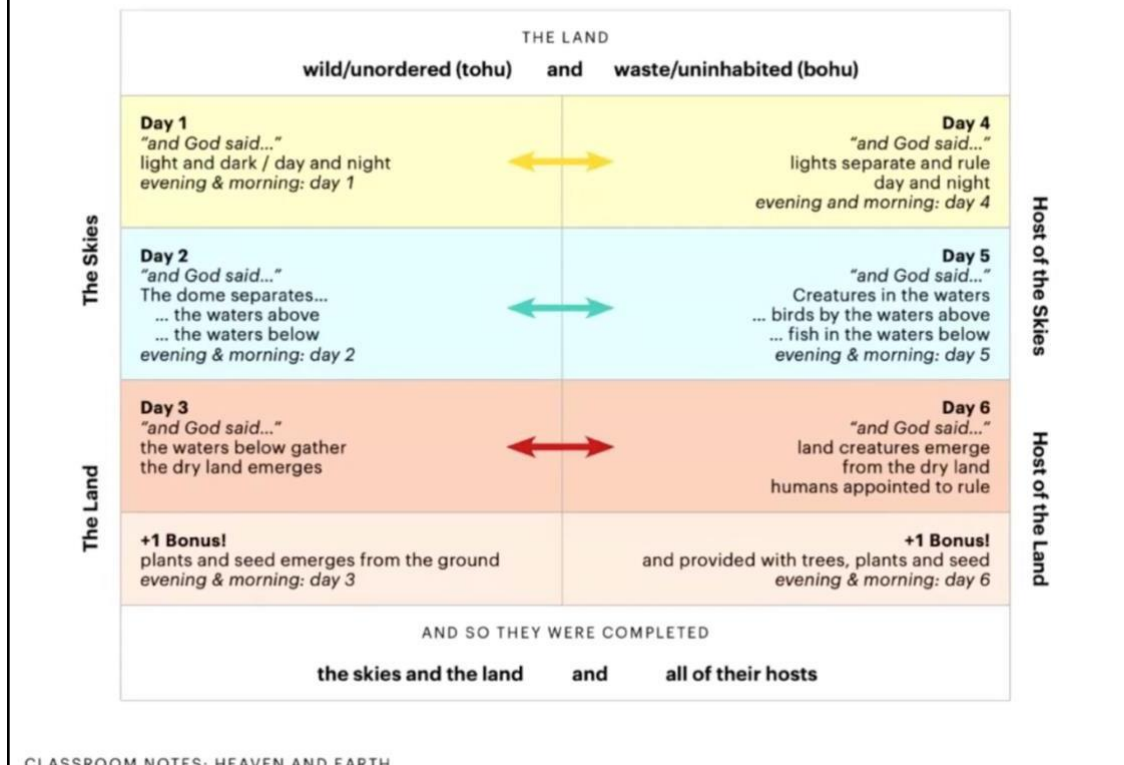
THE LAND

wild/unordered (tohu) and waste/uninhabited (bohu)

The Skies

Day 1
"and God said..."
light and dark / day and night
evening & morning: day 1

Day 4
"and God said..."
lights separate and rule day and night
evening and morning: day 4

Day 2
"and God said..."
The dome separates...
... the waters above
... the waters below
evening & morning: day 2

Day 5
"and God said..."
Creatures in the waters
... birds by the waters above
... fish in the waters below
evening & morning: day 5

Host of the Skies

The Land

Day 3
"and God said..."
the waters below gather
the dry land emerges

Day 6
"and God said..."
land creatures emerge from the dry land
humans appointed to rule

+1 Bonus!
plants and seed emerges from the ground
evening & morning: day 3

+1 Bonus!
and provided with trees, plants and seed
evening & morning: day 6

Host of the Land

AND SO THEY WERE COMPLETED

the skies and the land and all of their hosts

CLASSROOM NOTES: HEAVEN AND EARTH